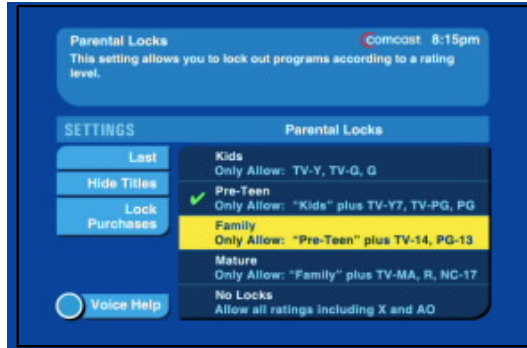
Parental Locks
This setting allows you to lock out programs according to a rating level.

comcast 8:15pm

SETTINGS

Parental Locks

Last

Hide Titles

Lock Purchases

Voice Help

Kids
Only Allow: TV-Y, TV-G, G

Pre-Teen
Only Allow: "Kids" plus TV-Y7, TV-PG, PG

Family
Only Allow: "Pre-Teen" plus TV-14, PG-13

Mature
Only Allow: "Family" plus TV-MA, R, NC-17

No Locks
Allow all ratings including X and AO